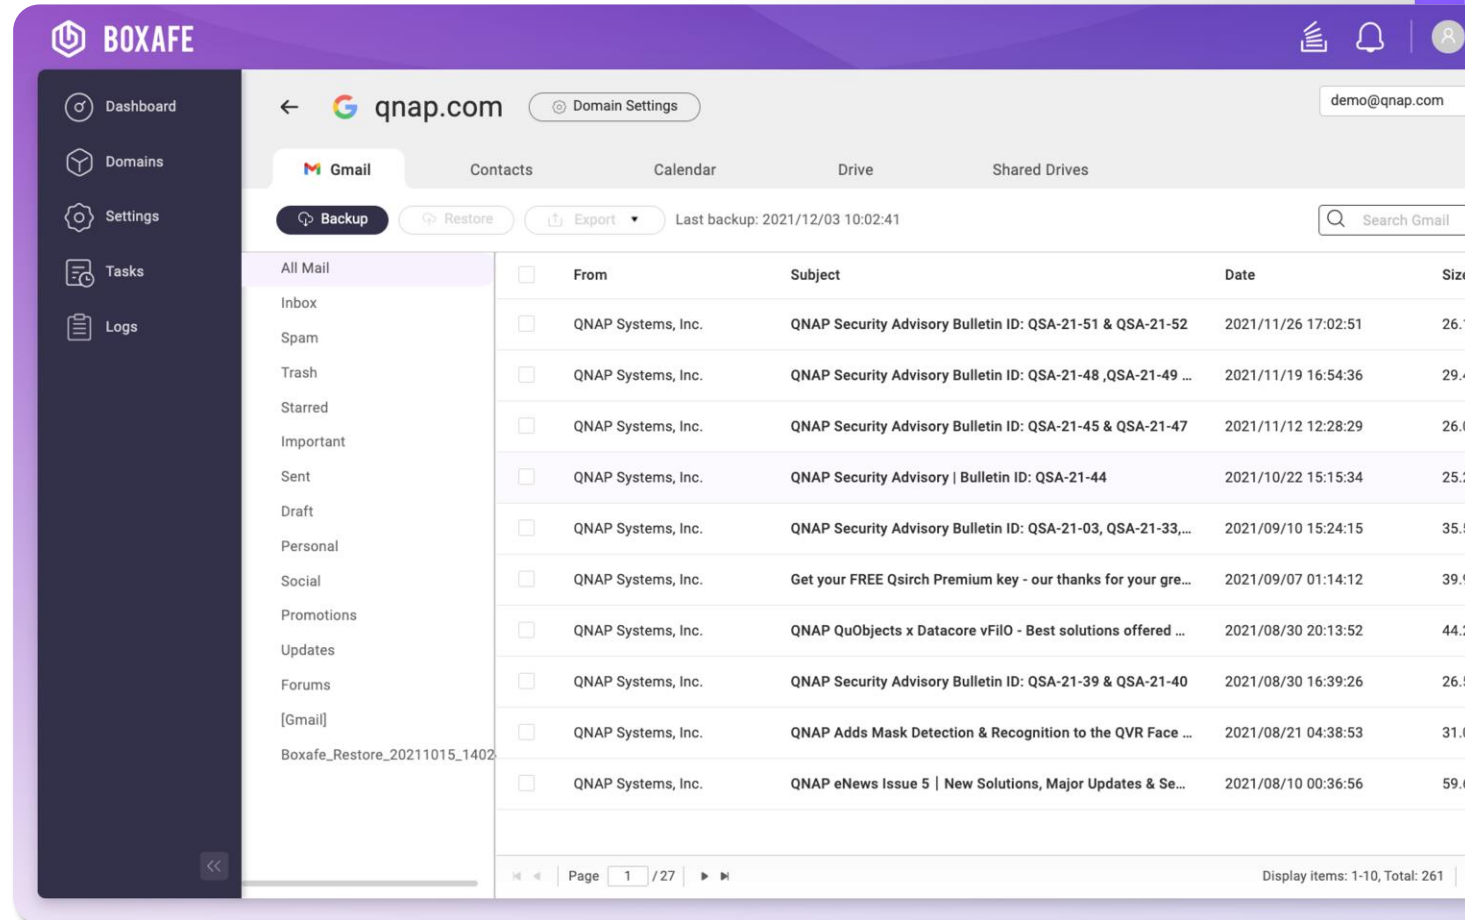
BOXAFE

Dashboard
Domains
Settings
Tasks
Logs

qnap.com
Domain Settings
demo@qnap.com

Gmail
Contacts
Calendar
Drive
Shared Drives

Backup
Restore
Export
Last backup: 2021/12/03 10:02:41
Search Gmail

All Mail
Inbox
Spam
Trash
Starred
Important
Sent
Draft
Personal
Social
Promotions
Updates
Forums
[Gmail]
Boxafe_Restore_20211015_1402

| | From | Subject | Date | Size |
|---|---|---|---|---|
| | QNAP Systems, Inc. | QNAP Security Advisory Bulletin ID: QSA-21-51 & QSA-21-52 | 2021/11/26 17:02:51 | 26.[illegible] |
| | QNAP Systems, Inc. | QNAP Security Advisory Bulletin ID: QSA-21-48 ,QSA-21-49 ... | 2021/11/19 16:54:36 | 29.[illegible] |
| | QNAP Systems, Inc. | QNAP Security Advisory Bulletin ID: QSA-21-45 & QSA-21-47 | 2021/11/12 12:28:29 | 26.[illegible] |
| | QNAP Systems, Inc. | QNAP Security Advisory \| Bulletin ID: QSA-21-44 | 2021/10/22 15:15:34 | 25.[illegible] |
| | QNAP Systems, Inc. | QNAP Security Advisory Bulletin ID: QSA-21-03, QSA-21-33,... | 2021/09/10 15:24:15 | 35.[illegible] |
| | QNAP Systems, Inc. | Get your FREE Qsirch Premium key - our thanks for your gre... | 2021/09/07 01:14:12 | 39.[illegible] |
| | QNAP Systems, Inc. | QNAP QuObjects x Datacore vFilO - Best solutions offered ... | 2021/08/30 20:13:52 | 44.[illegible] |
| | QNAP Systems, Inc. | QNAP Security Advisory Bulletin ID: QSA-21-39 & QSA-21-40 | 2021/08/30 16:39:26 | 26.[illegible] |
| | QNAP Systems, Inc. | QNAP Adds Mask Detection & Recognition to the QVR Face ... | 2021/08/21 04:38:53 | 31.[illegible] |
| | QNAP Systems, Inc. | QNAP eNews Issue 5 \| New Solutions, Major Updates & Se... | 2021/08/10 00:36:56 | 59.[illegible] |

Page 1 / 27
Display items: 1-10, Total: 261